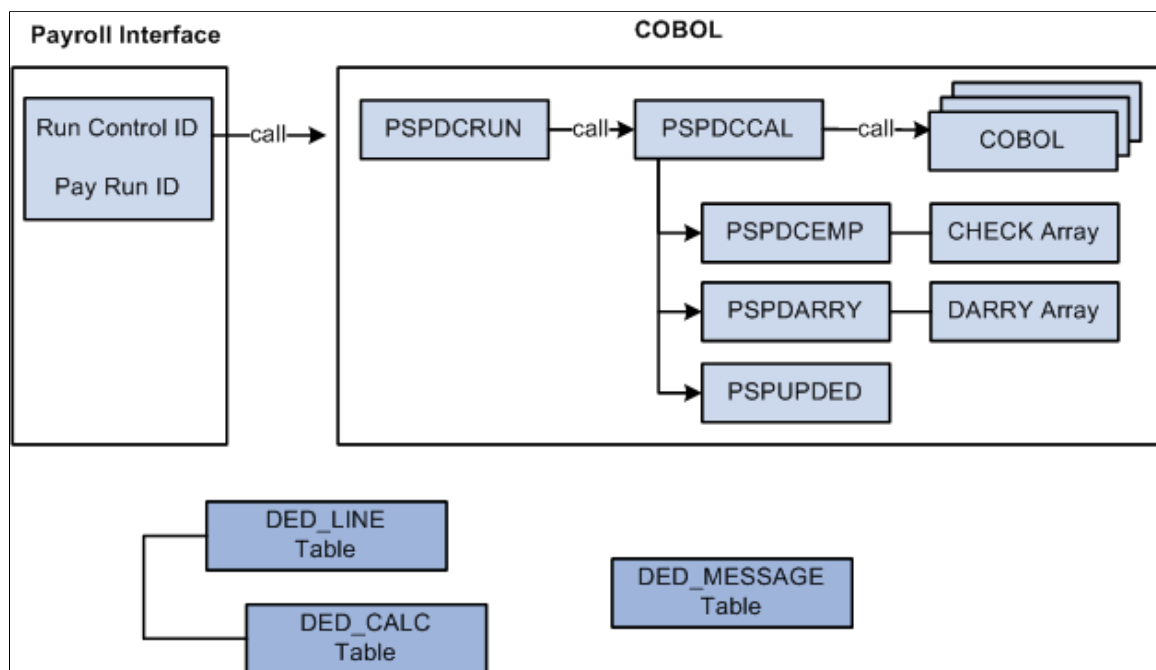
Payroll Interface

COBOL

Run Control ID

Pay Run ID

call

PSPDCRUN

call

PSPDCCAL

call

COBOL

PSPDCEMP

CHECK Array

PSPDARRY

DARRY Array

PSPUPDED

DED_LINE Table

DED_CALC Table

DED_MESSAGE Table